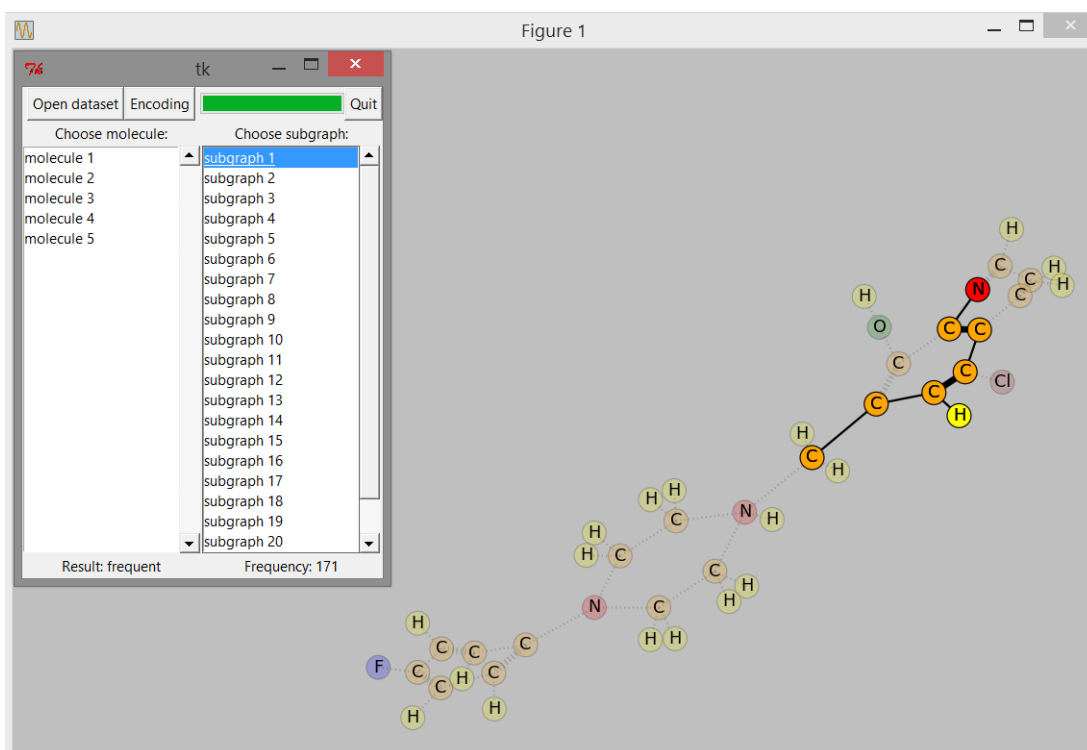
Figure 1

tk

Open dataset Encoding Quit

Choose molecule:
molecule 1
molecule 2
molecule 3
molecule 4
molecule 5

Choose subgraph:
subgraph 1
subgraph 2
subgraph 3
subgraph 4
subgraph 5
subgraph 6
subgraph 7
subgraph 8
subgraph 9
subgraph 10
subgraph 11
subgraph 12
subgraph 13
subgraph 14
subgraph 15
subgraph 16
subgraph 17
subgraph 18
subgraph 19
subgraph 20

Result: frequent
Frequency: 171

H C C H H N C C H O C C Cl C C H H C H H H N H H C C H C H H N C H H H F C C C C H H C H H